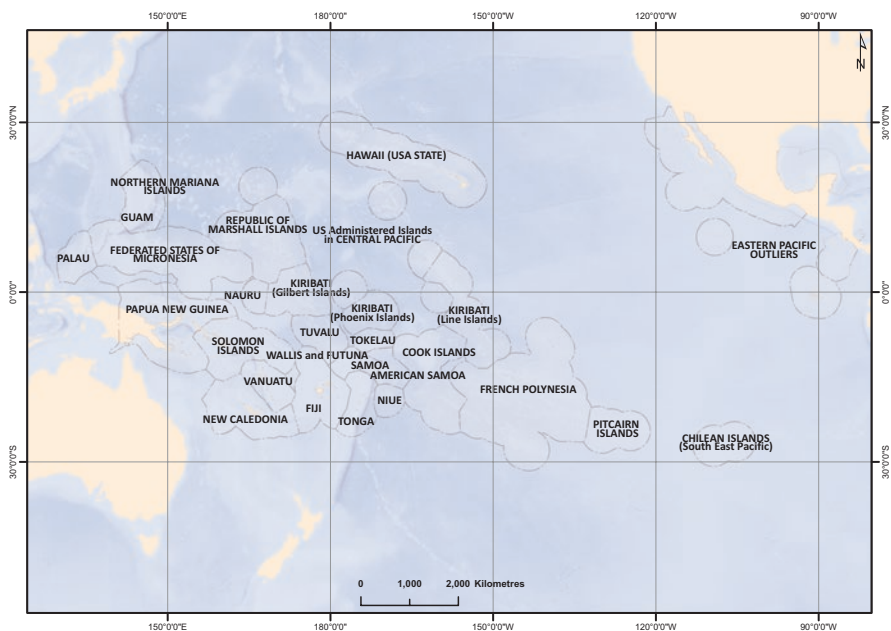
150°0'0"E
180°0'0"
150°0'0"W
120°0'0"W
90°0'0"W

N

30°0'0"N
30°0'0"N

HAWAII (USA STATE)

NORTHERN MARIANA ISLANDS

GUAM

REPUBLIC OF MARSHALL ISLANDS

US Administered Islands in CENTRAL PACIFIC

FEDERATED STATES OF MICRONESIA

PALAU

EASTERN PACIFIC OUTLIERS

0°0'0"
0°0'0"

KIRIBATI (Gilbert Islands)

NAURU

PAPUA NEW GUINEA

KIRIBATI (Phoenix Islands)

KIRIBATI (Line Islands)

TUVALU

SOLOMON ISLANDS

TOKELAU

WALLIS and FUTUNA

COOK ISLANDS

SAMOA

AMERICAN SAMOA

VANUATU

FRENCH POLYNESIA

NIUE

FIJI

NEW CALEDONIA

TONGA

PITCAIRN ISLANDS

CHILEAN ISLANDS (South East Pacific)

30°0'0"S
30°0'0"S

0 1,000 2,000 Kilometres

150°0'0"E
180°0'0"
150°0'0"W
120°0'0"W
90°0'0"W